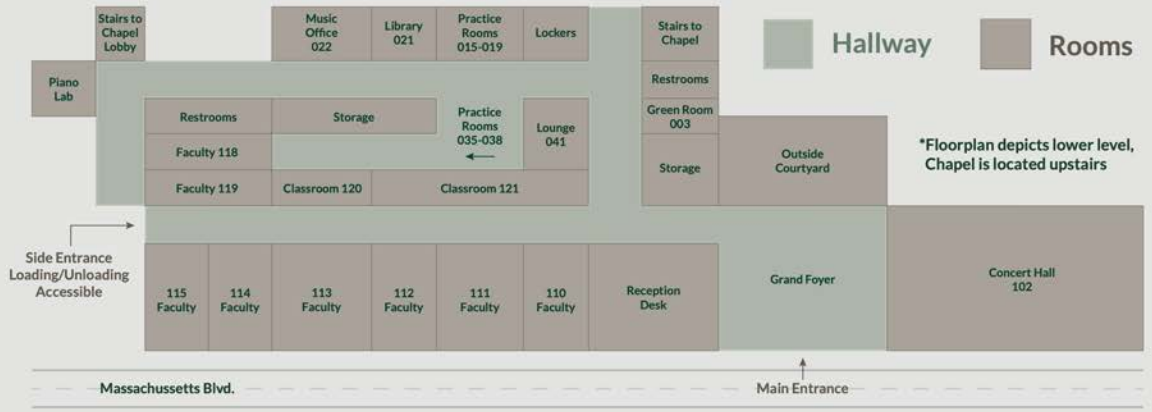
Stairs to Chapel Lobby

Music Office 022

Library 021

Practice Rooms 015-019

Lockers

Stairs to Chapel

Hallway

Rooms

Piano Lab

Restrooms

Restrooms

Storage

Practice Rooms 035-038

Lounge 041

Green Room 003

Faculty 118

*Floorplan depicts lower level, Chapel is located upstairs

Storage

Outside Courtyard

Faculty 119

Classroom 120

Classroom 121

Side Entrance Loading/Unloading Accessible

115 Faculty

114 Faculty

113 Faculty

112 Faculty

111 Faculty

110 Faculty

Reception Desk

Grand Foyer

Concert Hall 102

Massachussetts Blvd.

Main Entrance